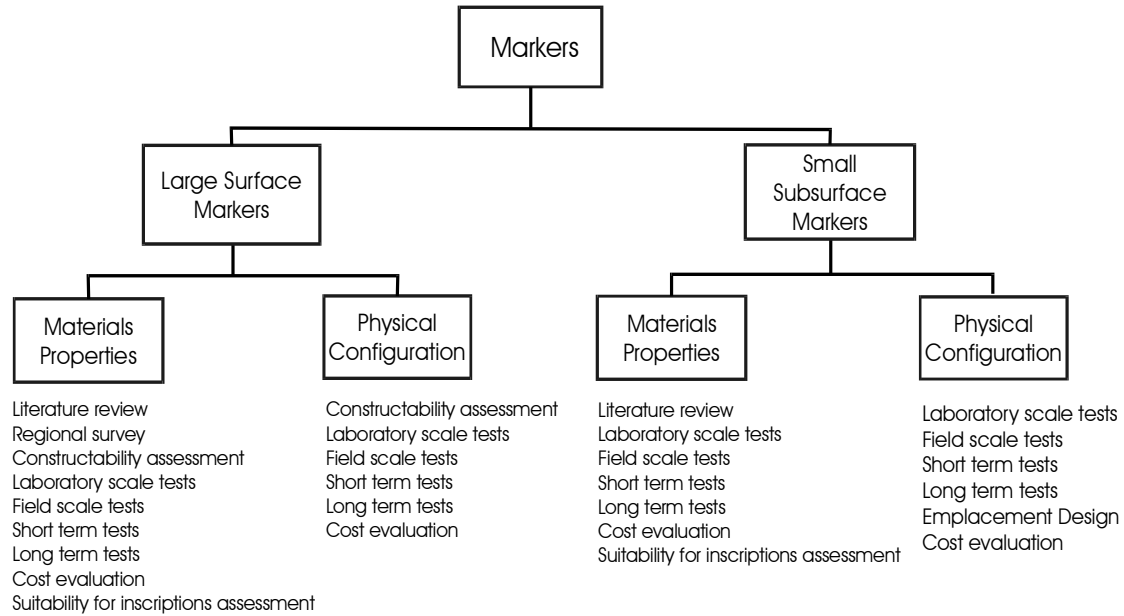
Markers

Large Surface Markers

Small Subsurface Markers

Materials Properties

Literature review
Regional survey
Constructability assessment
Laboratory scale tests
Field scale tests
Short term tests
Long term tests
Cost evaluation
Suitability for inscriptions assessment

Physical Configuration

Constructability assessment
Laboratory scale tests
Field scale tests
Short term tests
Long term tests
Cost evaluation

Materials Properties

Literature review
Laboratory scale tests
Field scale tests
Short term tests
Long term tests
Cost evaluation
Suitability for inscriptions assessment

Physical Configuration

Laboratory scale tests
Field scale tests
Short term tests
Long term tests
Emplacement Design
Cost evaluation